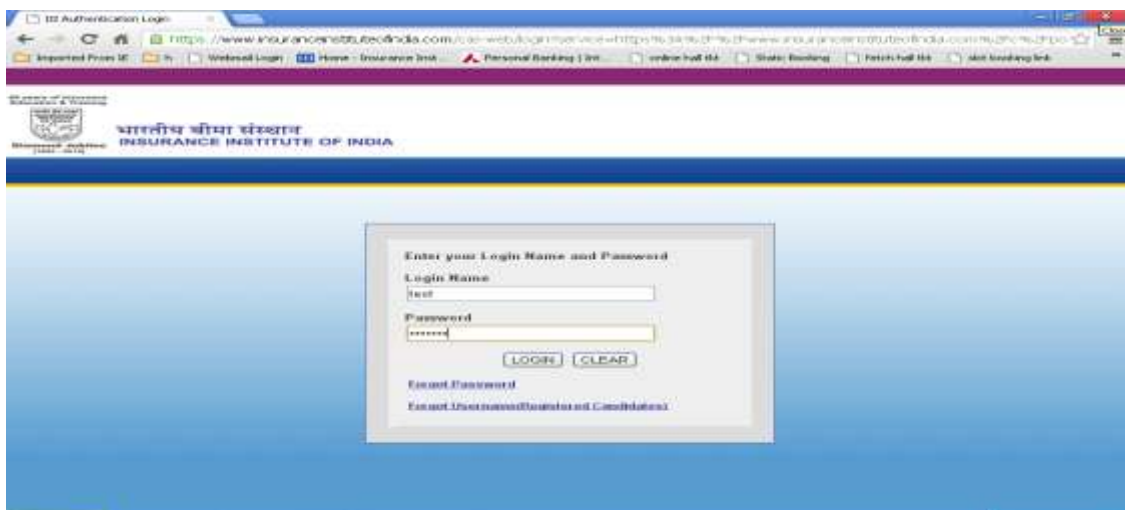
III Authentication Login

https://www.insuranceinstituteofindia.com/cas-web/login?service=https%3A%2F%2Fwww.insuranceinstituteofindia.com%2F%2Fpo

Imported From IE | h | Webmail Login | Home - Insurance Inst... | Personal Banking | Onl... | online hall tkt | State Banking | fetch hall tkt | slot booking link

Close

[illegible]

भारतीय बीमा संस्थान
INSURANCE INSTITUTE OF INDIA

Enter your Login Name and Password

Login Name

test

Password

••••••••

LOGIN CLEAR

Forgot Password

Forgot Username(Registered Candidates)